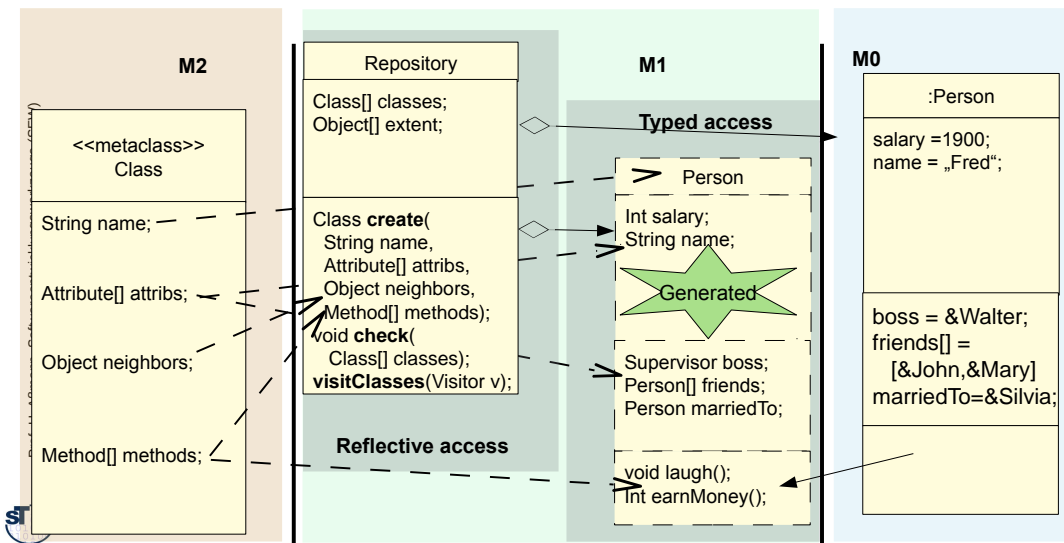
M2

<<metaclass>>
Class

String name;

Attribute[] attribs;

Object neighbors;

Method[] methods;

Repository

Class[] classes;
Object[] extent;

Class **create**(
String name,
Attribute[] attribs,
Object neighbors,
Method[] methods);
void **check**(
Class[] classes);
**visitClasses**(Visitor v);

Reflective access

M1

Typed access

Person

Int salary;
String name;

Generated

Supervisor boss;
Person[] friends;
Person marriedTo;

void laugh();
Int earnMoney();

M0

:Person

salary =1900;
name = „Fred";

boss = &Walter;
friends[] =
[&John,&Mary]
marriedTo=&Silvia;

ST